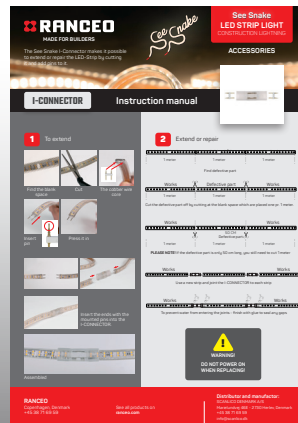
RANCEO
MADE FOR BUILDERS

See Snake

See Snake
LED STRIP LIGHT
CONSTRUCTION LIGHTING

ACCESSORIES

The See Snake I-Connector makes it possible to extend or repair the LED-Strip by cutting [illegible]

I-CONNECTOR

Instruction manual

1 To extend

Find the black space

Cut

The rubber will cove

Insert pin

Press it in

Insert the ends with the mounted pins into the I-CONNECTOR.

Assembled

2 Extend or repair

1 meter 1 meter 1 meter

Find defective part

Works Defective part Works

Cut the defective part off by cutting at the black spaces which are placed one pr. 1 meter.

Works Works
Cut Cut
Defective part

PLEASE NOTE! If the defective part is only 50 cm long, you still need to cut 1 meter.

Works Works

Use a new strip and join the I-CONNECTOR to each strip.

Works Works

To prevent water from entering the joints - finish with glue to seal any gaps.

WARNING!
DO NOT POWER ON WHEN REPLACING!

RANCEO
Copenhagen, Denmark
+45 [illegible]

See all products on
ranceo.com

Distributor and manufactor:
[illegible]
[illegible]
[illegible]
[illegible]